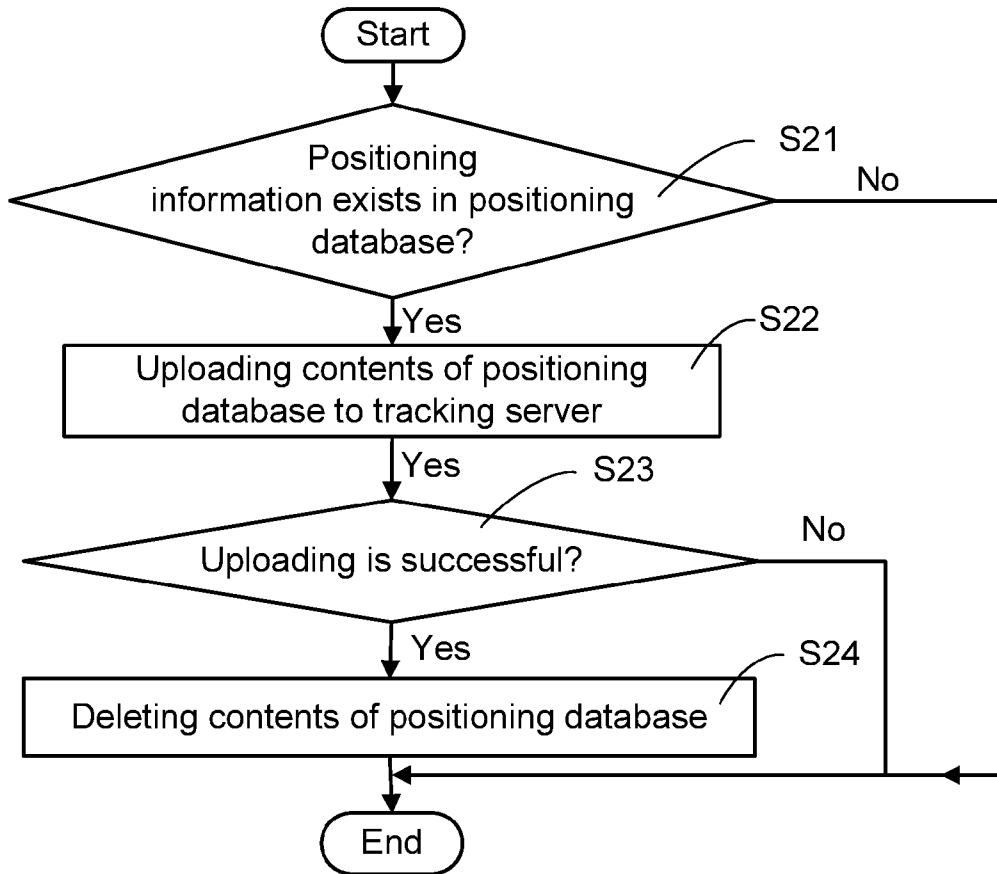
Start

Positioning information exists in positioning database?

S21

No

Yes

Uploading contents of positioning database to tracking server

S22

Yes

Uploading is successful?

S23

No

Yes

Deleting contents of positioning database

S24

End